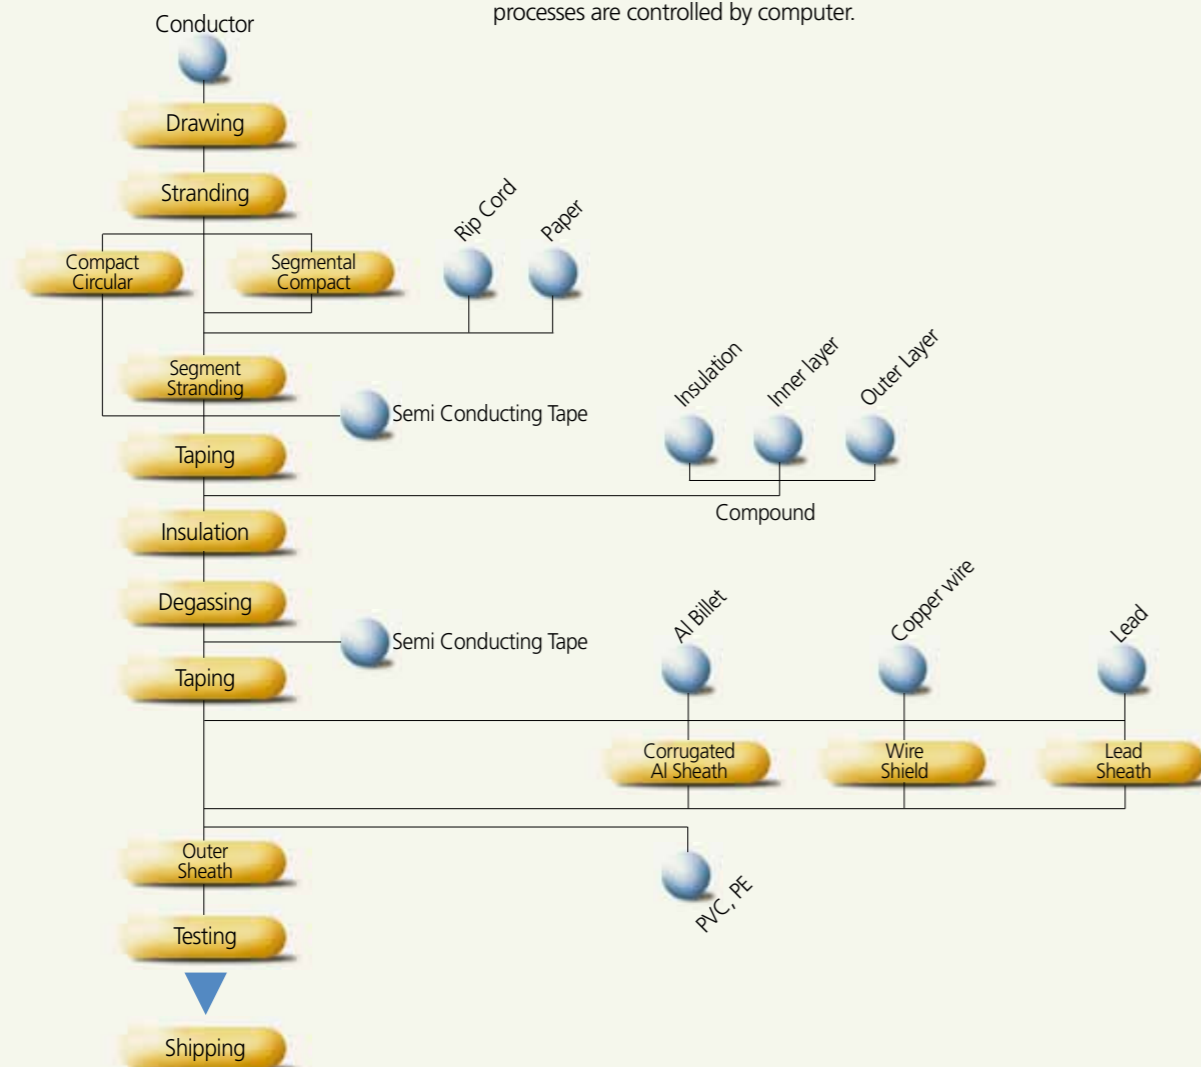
processes are controlled by computer.

Conductor

Drawing

Stranding

Compact Circular

Segmental Compact

Rip Cord

Paper

Segment Stranding

Semi Conducting Tape

Insulation

Inner layer

Outer Layer

Taping

Compound

Insulation

Degassing

Semi Conducting Tape

Al Billet

Copper wire

Lead

Taping

Corrugated Al Sheath

Wire Shield

Lead Sheath

Outer Sheath

PVC, PE

Testing

Shipping